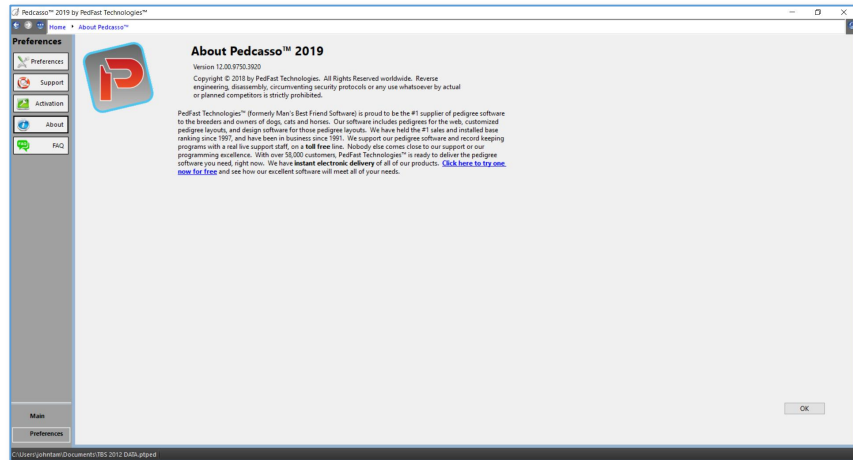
Pedcasso™ 2019 by PedFast Technologies™

Home › About Pedcasso™

Preferences

Preferences

Support

Activation

About

FAQ

About Pedcasso™ 2019

Version 12.00.9750.3920

Copyright © 2018 by PedFast Technologies. All Rights Reserved worldwide. Reverse engineering, disassembly, circumventing security protocols or any use whatsoever by actual or planned competitors is strictly prohibited.

PedFast Technologies™ (formerly Man's Best Friend Software) is proud to be the #1 supplier of pedigree software to the breeders and owners of dogs, cats and horses. Our software includes pedigrees for the web, customized pedigree layouts, and design software for those pedigree layouts. We have held the #1 sales and installed base ranking since 1997, and have been in business since 1991. We support our pedigree software and record keeping programs with a real live support staff, on a toll free line. Nobody else comes close to our support or our programming excellence. With over 58,000 customers, PedFast Technologies™ is ready to deliver the pedigree software you need, right now. We have instant electronic delivery of all of our products. Click here to try one now for free and see how our excellent software will meet all of your needs.

OK

Main

Preferences

C:\Users\johntam\Documents\TBS 2012 DATA.ptped